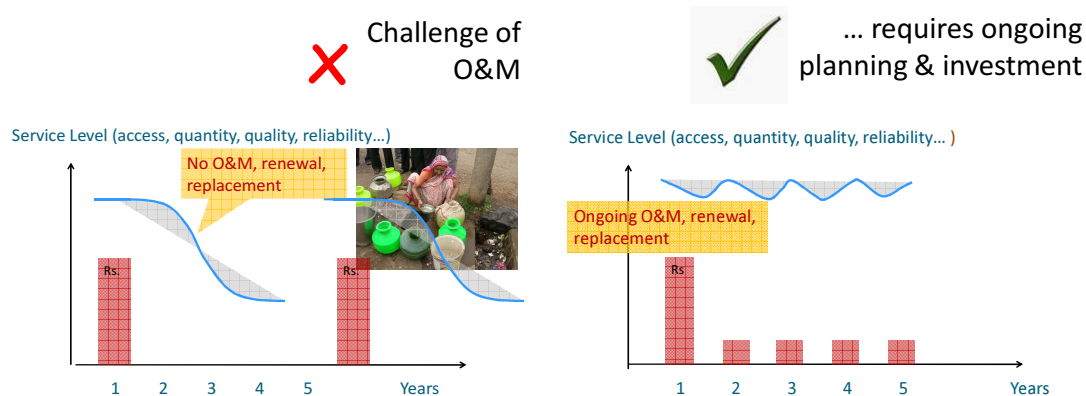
Challenge of O&M

… requires ongoing planning & investment

Service Level (access, quantity, quality, reliability…)

No O&M, renewal, replacement

Rs.

Rs.

1 2 3 4 5 Years

Service Level (access, quantity, quality, reliability… )

Ongoing O&M, renewal, replacement

Rs

1 2 3 4 5 Years